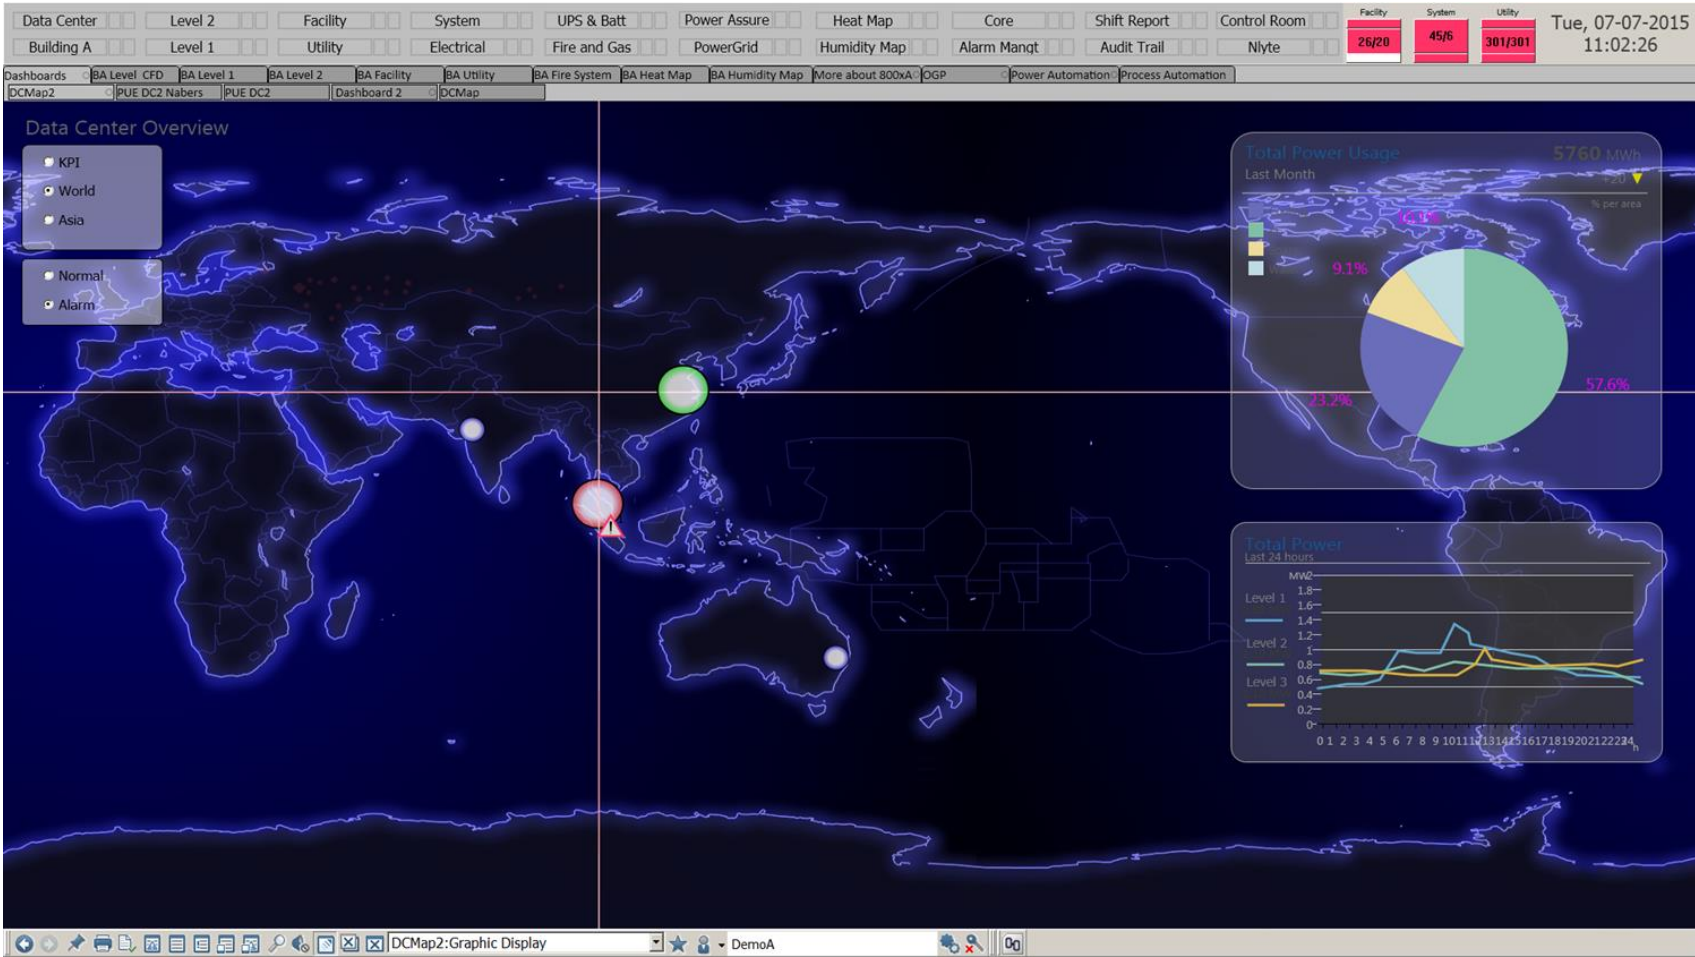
Data Center | Level 2 | Facility | System | UPS & Batt | Power Assure | Heat Map | Core | Shift Report | Control Room | Facility 26/20 | System 45/6 | Utility 301/301 | Tue, 07-07-2015 11:02:26

Building A | Level 1 | Utility | Electrical | Fire and Gas | PowerGrid | Humidity Map | Alarm Mangt | Audit Trail | Nlyte

Dashboards | BA Level CFD | BA Level 1 | BA Level 2 | BA Facility | BA Utility | BA Fire System | BA Heat Map | BA Humidity Map | More about 800xA | OGP | Power Automation | Process Automation

DCMap2 | PUE DC2 Nabers | PUE DC2 | Dashboard 2 | DCMap

Data Center Overview

KPI
World
Asia

Normal
Alarm

Total Power Usage 5760 MWh
Last Month
+20
% per area

10.1%
9.1%
23.2%
57.6%

Total Power
Last 24 hours

MW2
1.8
1.6
1.4
1.2
1
0.8
0.6
0.4
0.2
0

Level 1
Level 2
Level 3

0 1 2 3 4 5 6 7 8 9 10 11 12 13 14 15 16 17 18 19 20 21 22 23 24 h

DCMap2:Graphic Display
DemoA